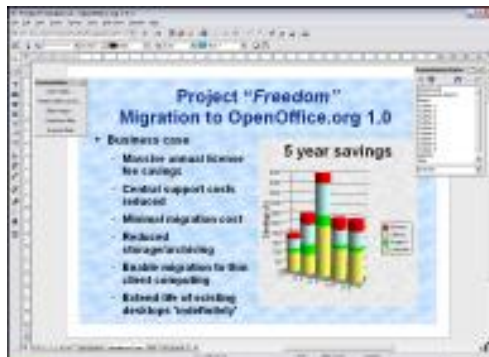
Project "Freedom"
Migration to OpenOffice.org 1.0

• Business case
– Massive annual license fee savings
– Central support costs reduced
– Minimal migration cost
– Reduced storage/archiving
– Enable migration to thin client computing
– Extend life of existing desktops 'indefinitely'

5 year savings